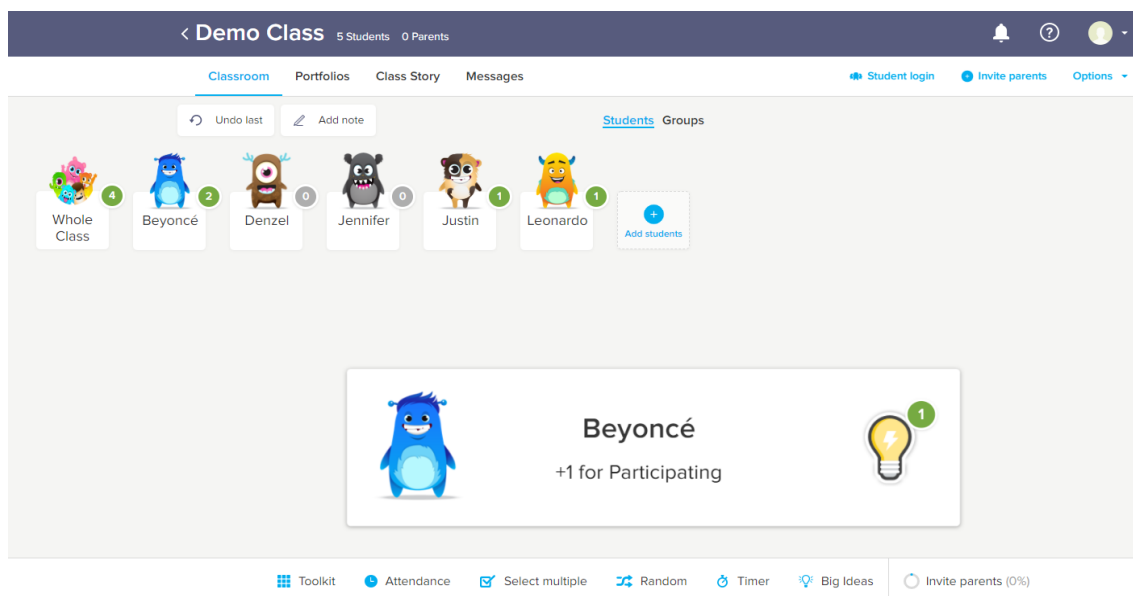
< Demo Class 5 Students 0 Parents

?

Classroom Portfolios Class Story Messages

Student login Invite parents Options

Undo last Add note

Students Groups

4 Whole Class

2 Beyoncé

0 Denzel

0 Jennifer

1 Justin

1 Leonardo

+ Add students

Beyoncé

+1 for Participating

1

Toolkit Attendance Select multiple Random Timer Big Ideas Invite parents (0%)